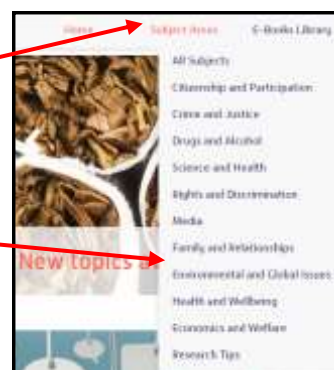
Home

Subject Issues

E-Books Library

All Subjects

Citizenship and Participation

Crime and Justice

Drugs and Alcohol

Science and Health

Rights and Discrimination

Media

Family and Relationships

Environmental and Global Issues

Health and Wellbeing

Economics and Welfare

Research Tips

New topics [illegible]